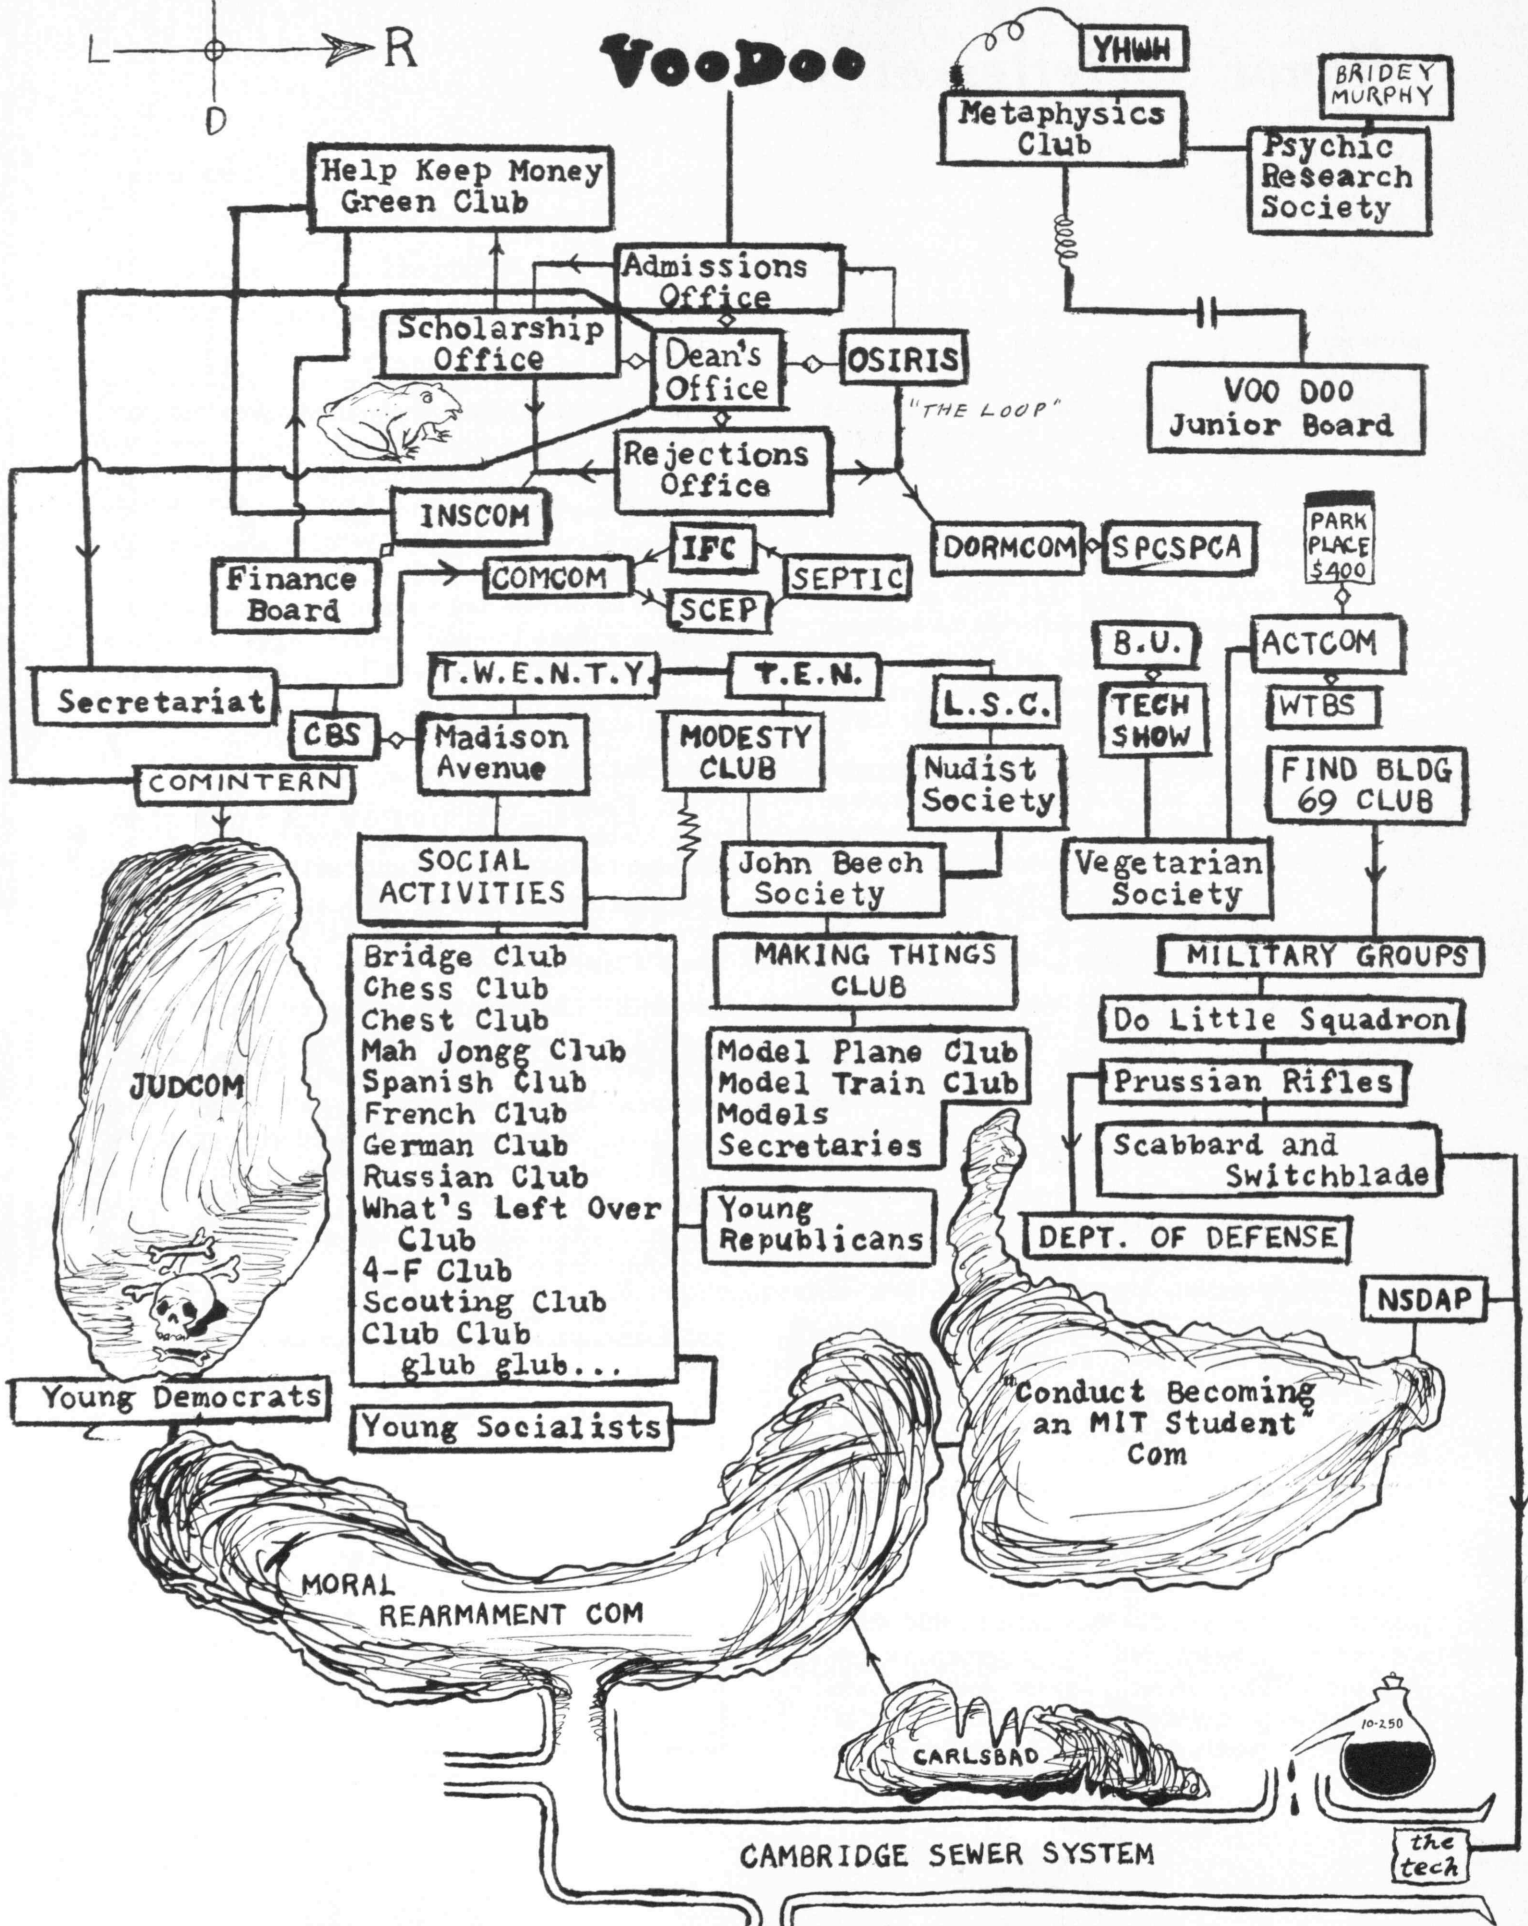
L R D

VooDoo

YHWH

Metaphysics Club

BRIDEY MURPHY

Psychic Research Society

Help Keep Money Green Club

Admissions Office

Scholarship Office

Dean's Office

OSIRIS

"THE LOOP"

VOO DOO Junior Board

Rejections Office

INSCOM

Finance Board

COMCOM

IFC

SEPTIC

SCEP

DORMCOM

SPCSPCA

PARK PLACE $400

Secretariat

T.W.E.N.T.Y.

T.E.N.

L.S.C.

B.U.

ACTCOM

CBS

Madison Avenue

MODESTY CLUB

TECH SHOW

WTBS

COMINTERN

Nudist Society

FIND BLDG 69 CLUB

SOCIAL ACTIVITIES

John Beech Society

Vegetarian Society

MILITARY GROUPS

Bridge Club
Chess Club
Chest Club
Mah Jongg Club
Spanish Club
French Club
German Club
Russian Club
What's Left Over Club
4-F Club
Scouting Club
Club Club
glub glub...

MAKING THINGS CLUB

Do Little Squadron

Model Plane Club
Model Train Club
Models
Secretaries

Prussian Rifles

Scabbard and Switchblade

JUDCOM

Young Republicans

DEPT. OF DEFENSE

NSDAP

Young Democrats

Young Socialists

"Conduct Becoming an MIT Student" Com

MORAL REARMAMENT COM

CARLSBAD

10-250

CAMBRIDGE SEWER SYSTEM

the tech